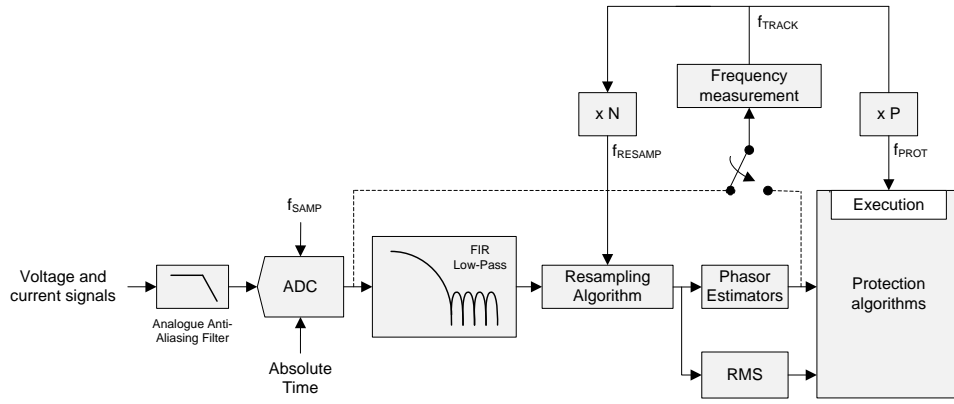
$f_{TRACK}$

Frequency measurement

x N

x P

$f_{RESAMP}$

$f_{PROT}$

Execution

$f_{SAMP}$

Voltage and current signals

Analogue Anti-Aliasing Filter

ADC

Absolute Time

FIR Low-Pass

Resampling Algorithm

Phasor Estimators

RMS

Protection algorithms